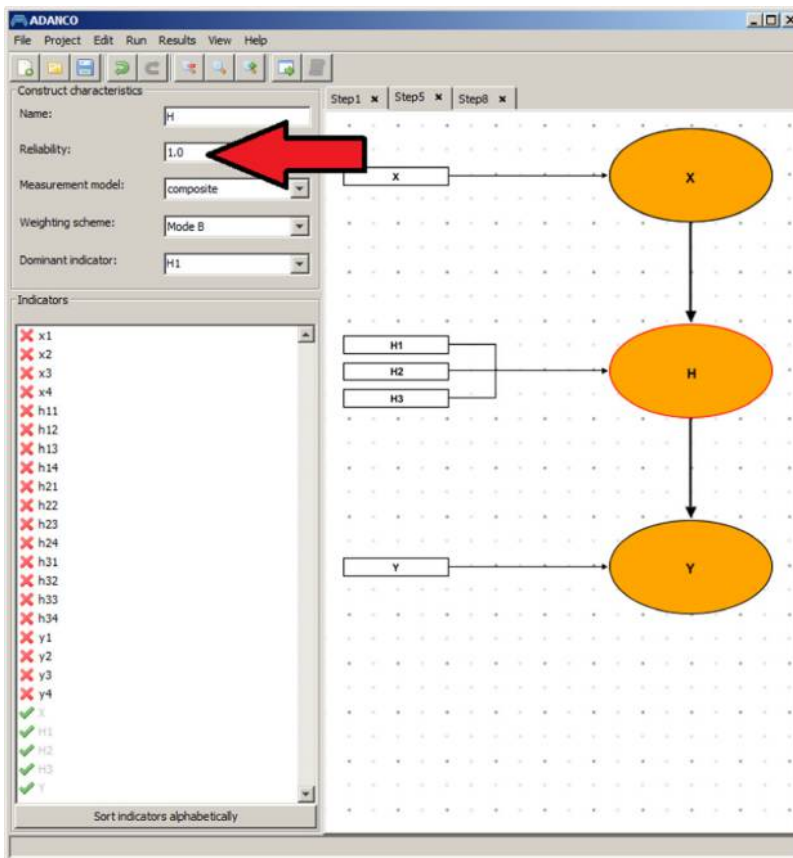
ADANCO

File Project Edit Run Results View Help

Construct characteristics

Name: H

Reliability: 1.0

Measurement model: composite

Weighting scheme: Mode B

Dominant indicator: H1

Indicators

x1
x2
x3
x4
h11
h12
h13
h14
h21
h22
h23
h24
h31
h32
h33
h34
y1
y2
y3
y4
X
H1
H2
H3
Y

Sort indicators alphabetically

Step1 × Step5 × Step8 ×

X

X

H1

H2

H3

H

Y

Y